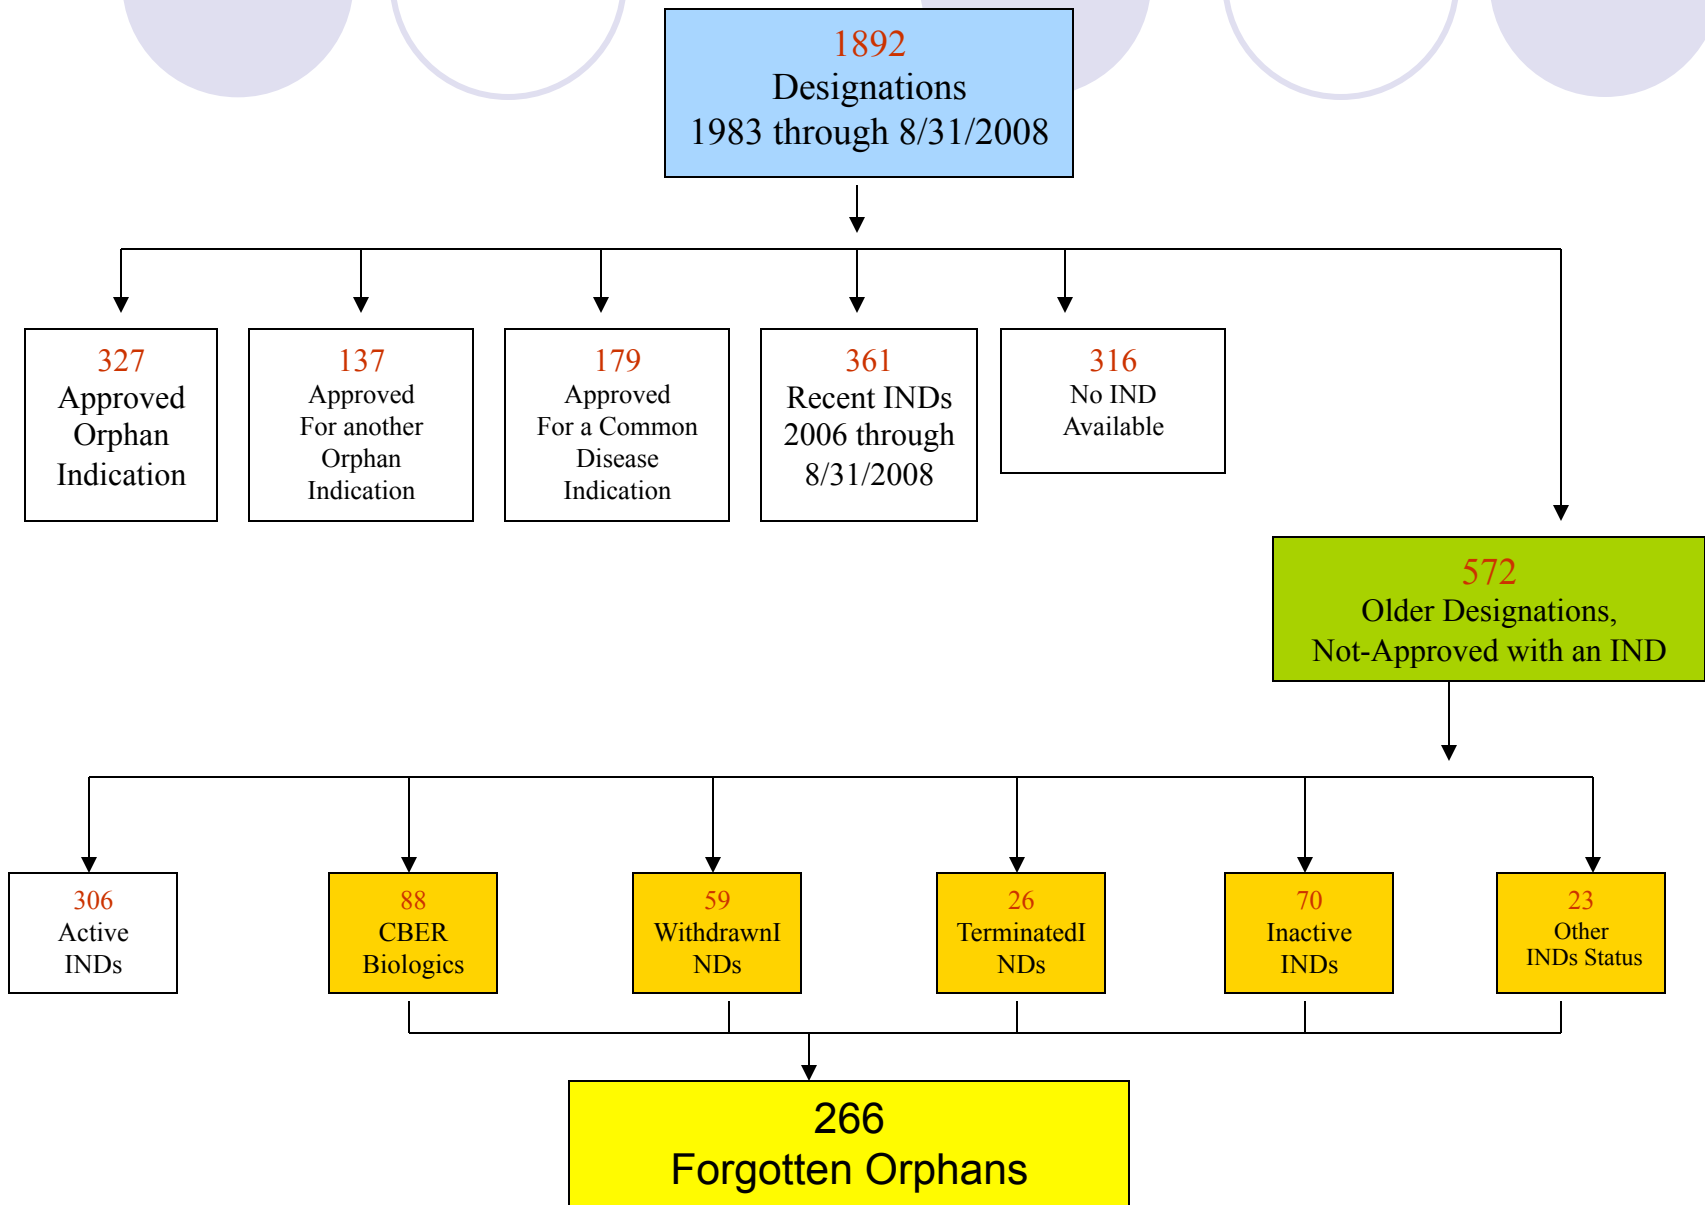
1892
Designations
1983 through 8/31/2008

327
Approved Orphan Indication

137
Approved For another Orphan Indication

179
Approved For a Common Disease Indication

361
Recent INDs 2006 through 8/31/2008

316
No IND Available

572
Older Designations, Not-Approved with an IND

306
Active INDs

88
CBER Biologics

59
WithdrawnI NDs

26
TerminatedI NDs

70
Inactive INDs

23
Other INDs Status

266
Forgotten Orphans